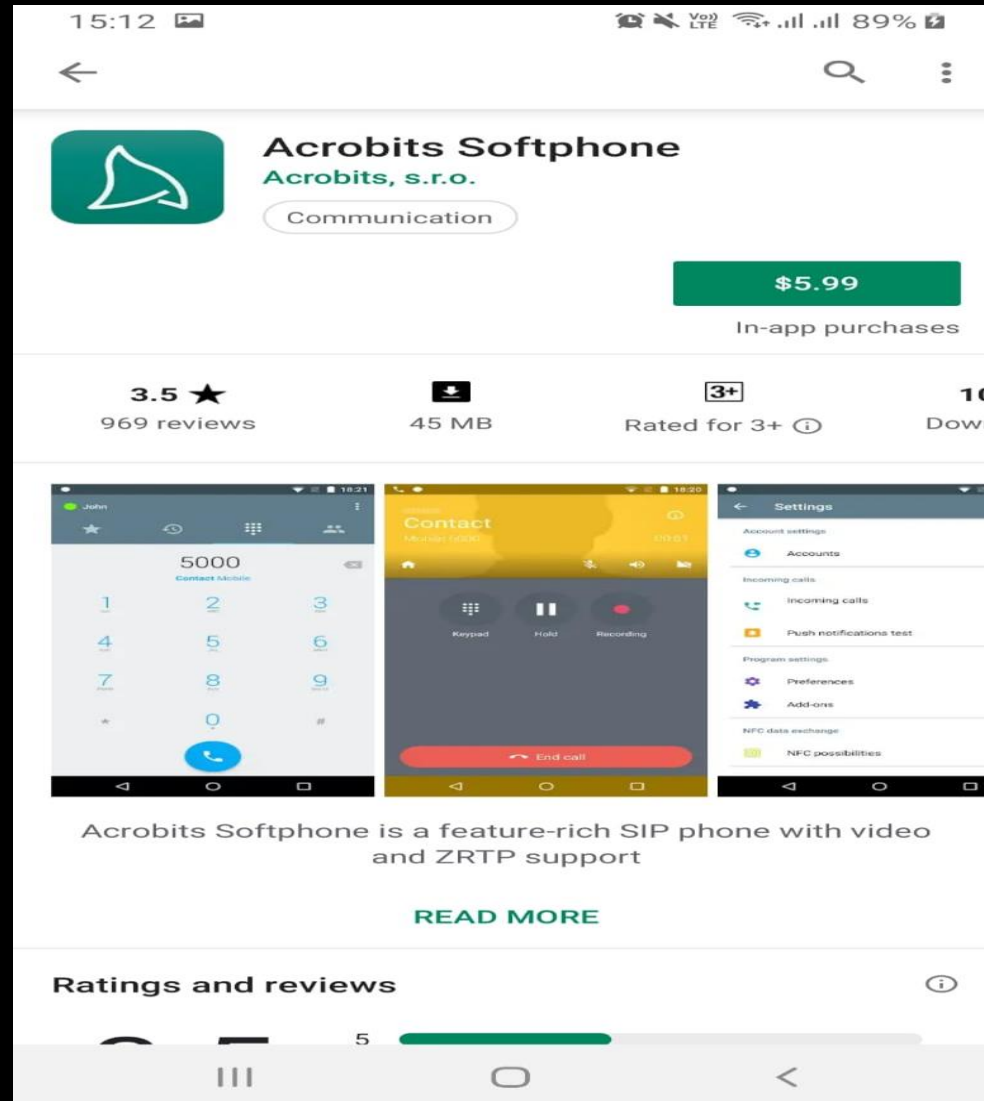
15:12

89%

Acrobits Softphone
Acrobits, s.r.o.
Communication

$5.99
In-app purchases

3.5 ★
969 reviews

45 MB

3+
Rated for 3+ ⓘ

1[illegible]
Dow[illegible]

John
5000
Contact Mobile
1
2
3
4
5
6
7
8
9
*
0
#

Contact
Mobile 5000
Keypad
Hold
Recording
End call

Settings
Account settings
Accounts
Incoming calls
Incoming calls
Push notifications test
Program settings
Preferences
Add-ons
NFC data exchange
NFC possibilities

Acrobits Softphone is a feature-rich SIP phone with video and ZRTP support

READ MORE

Ratings and reviews

5